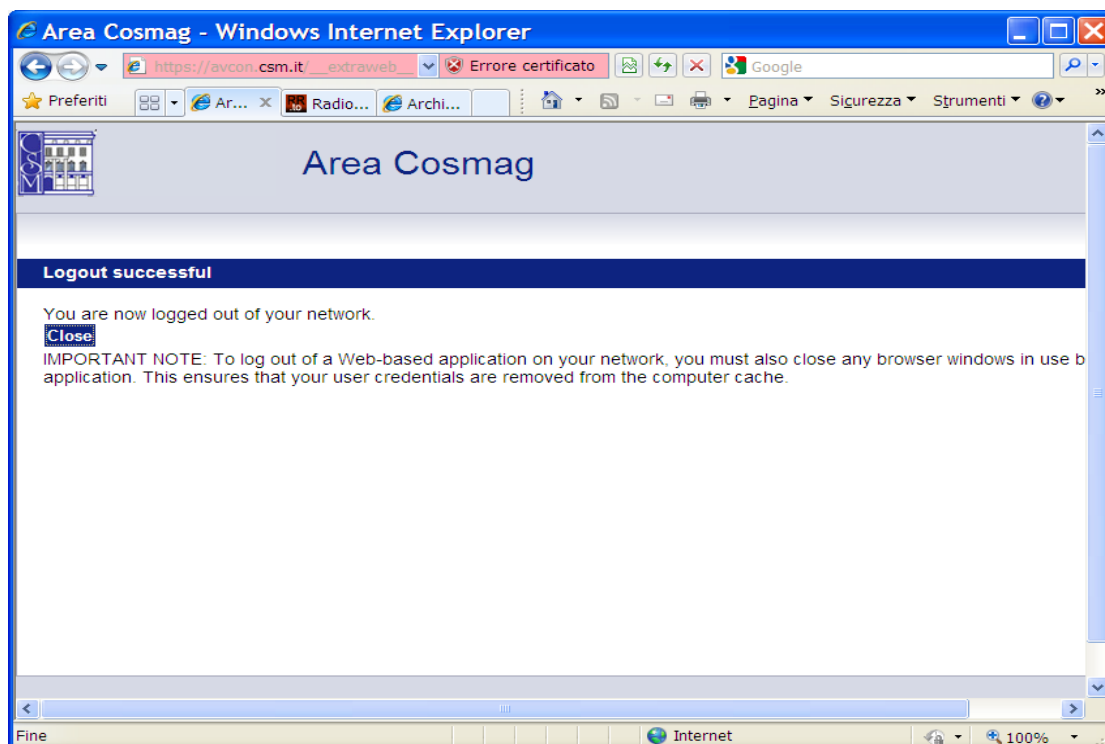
Area Cosmag - Windows Internet Explorer

https://avcon.csm.it/__extraweb__ Errore certificato Google

Preferiti Ar... Radio... Archi... Pagina Sicurezza Strumenti

CSM

Area Cosmag

Logout successful

You are now logged out of your network.

Close

IMPORTANT NOTE: To log out of a Web-based application on your network, you must also close any browser windows in use b application. This ensures that your user credentials are removed from the computer cache.

Fine Internet 100%